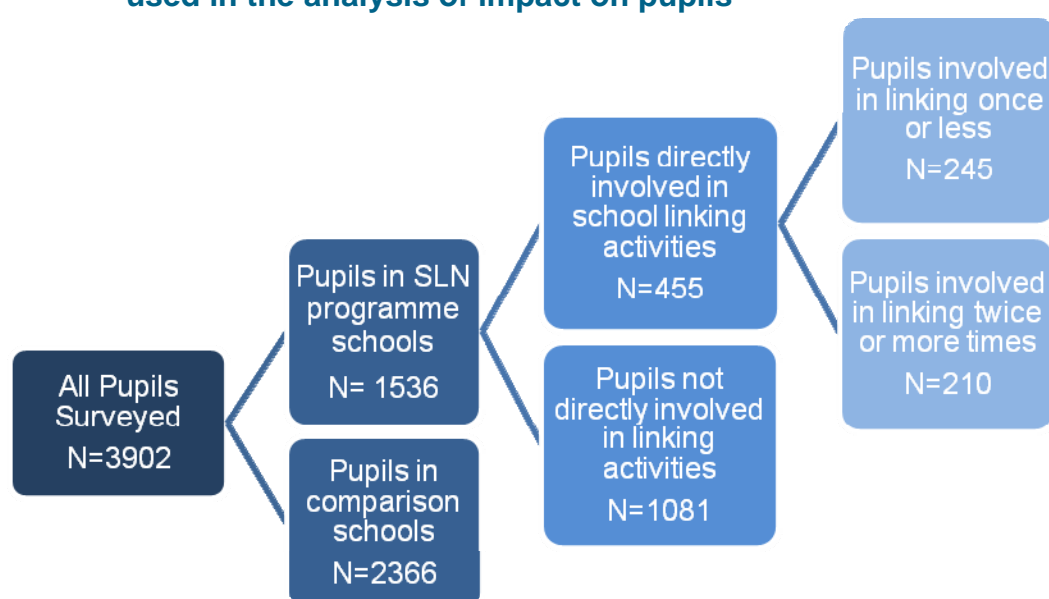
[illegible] used in the analysis of impact on pupils

All Pupils Surveyed
N=3902

Pupils in SLN programme schools
N= 1536

Pupils in comparison schools
N=2366

Pupils directly involved in school linking activities
N=455

Pupils not directly involved in linking activities
N=1081

Pupils involved in linking once or less
N=245

Pupils involved in linking twice or more times
N=210